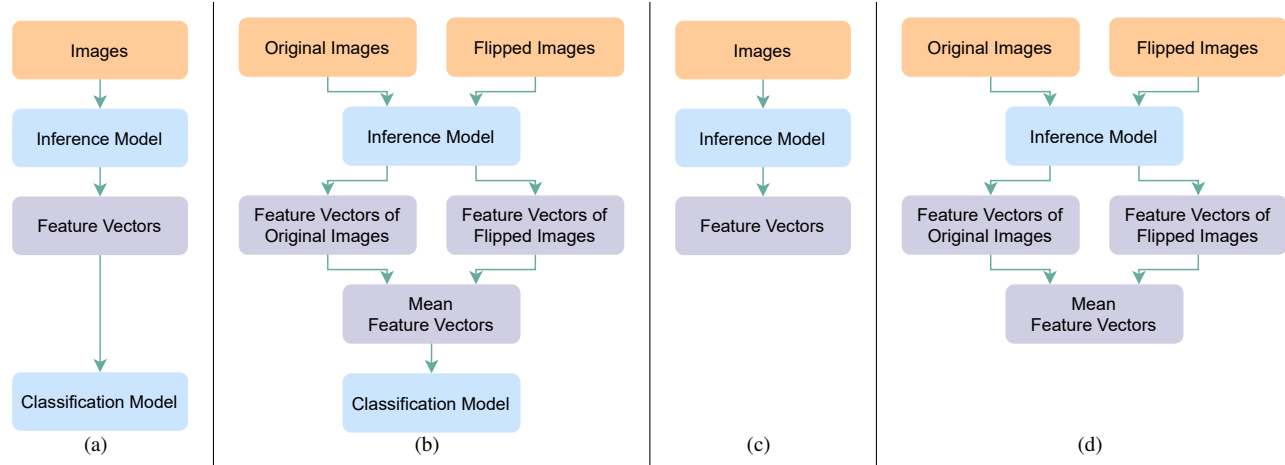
Images

Inference Model

Feature Vectors

Classification Model

(a)

Original Images

Flipped Images

Inference Model

Feature Vectors of Original Images

Feature Vectors of Flipped Images

Mean Feature Vectors

Classification Model

(b)

Images

Inference Model

Feature Vectors

(c)

Original Images

Flipped Images

Inference Model

Feature Vectors of Original Images

Feature Vectors of Flipped Images

Mean Feature Vectors

(d)